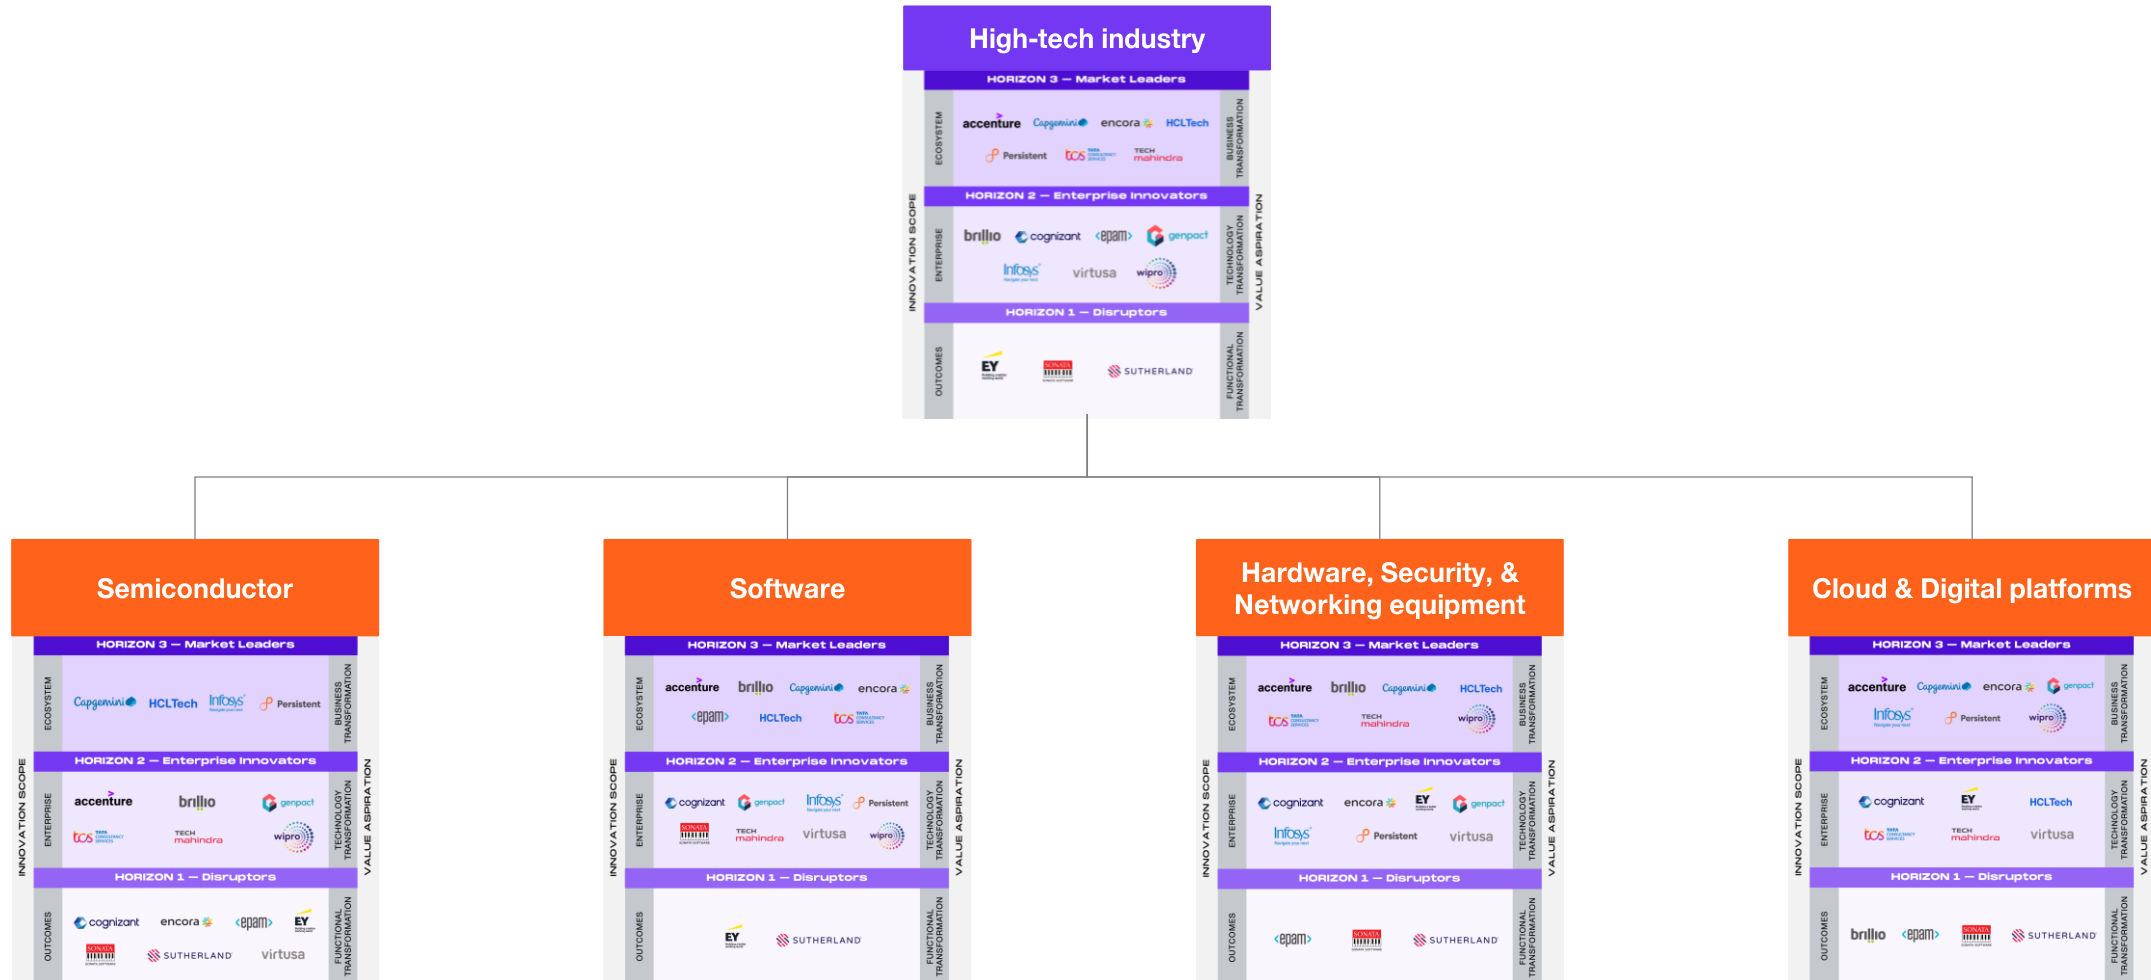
High-tech industry

HORIZON 3 – Market Leaders

ECOSYSTEM

accenture Capgemini encora HCLTech

Persistent tcs TECH mahindra

BUSINESS TRANSFORMATION

HORIZON 2 – Enterprise Innovators

INNOVATION SCOPE

ENTERPRISE

brillio cognizant epam genpact

Infosys virtusa wipro

TECHNOLOGY TRANSFORMATION

VALUE ASPIRATION

HORIZON 1 – Disruptors

OUTCOMES

EY SONATA SUTHERLAND

FUNCTIONAL TRANSFORMATION

Semiconductor

HORIZON 3 – Market Leaders

ECOSYSTEM

Capgemini HCLTech Infosys Persistent

BUSINESS TRANSFORMATION

HORIZON 2 – Enterprise Innovators

INNOVATION SCOPE

ENTERPRISE

accenture brillio genpact

tcs TECH mahindra wipro

TECHNOLOGY TRANSFORMATION

VALUE ASPIRATION

HORIZON 1 – Disruptors

OUTCOMES

cognizant encora epam EY

SONATA SUTHERLAND virtusa

FUNCTIONAL TRANSFORMATION

Software

HORIZON 3 – Market Leaders

ECOSYSTEM

accenture brillio Capgemini encora

epam HCLTech tcs

BUSINESS TRANSFORMATION

HORIZON 2 – Enterprise Innovators

INNOVATION SCOPE

ENTERPRISE

cognizant genpact Infosys Persistent

SONATA TECH mahindra virtusa wipro

TECHNOLOGY TRANSFORMATION

VALUE ASPIRATION

HORIZON 1 – Disruptors

OUTCOMES

EY SUTHERLAND

FUNCTIONAL TRANSFORMATION

Hardware, Security, & Networking equipment

HORIZON 3 – Market Leaders

ECOSYSTEM

accenture brillio Capgemini HCLTech

tcs TECH mahindra wipro

BUSINESS TRANSFORMATION

HORIZON 2 – Enterprise Innovators

INNOVATION SCOPE

ENTERPRISE

cognizant encora EY genpact

Infosys Persistent virtusa

TECHNOLOGY TRANSFORMATION

VALUE ASPIRATION

HORIZON 1 – Disruptors

OUTCOMES

epam SONATA SUTHERLAND

FUNCTIONAL TRANSFORMATION

Cloud & Digital platforms

HORIZON 3 – Market Leaders

ECOSYSTEM

accenture Capgemini encora genpact

Infosys Persistent wipro

BUSINESS TRANSFORMATION

HORIZON 2 – Enterprise Innovators

INNOVATION SCOPE

ENTERPRISE

cognizant EY HCLTech

tcs TECH mahindra virtusa

TECHNOLOGY TRANSFORMATION

VALUE ASPIRATION

HORIZON 1 – Disruptors

OUTCOMES

brillio epam SONATA SUTHERLAND

FUNCTIONAL TRANSFORMATION